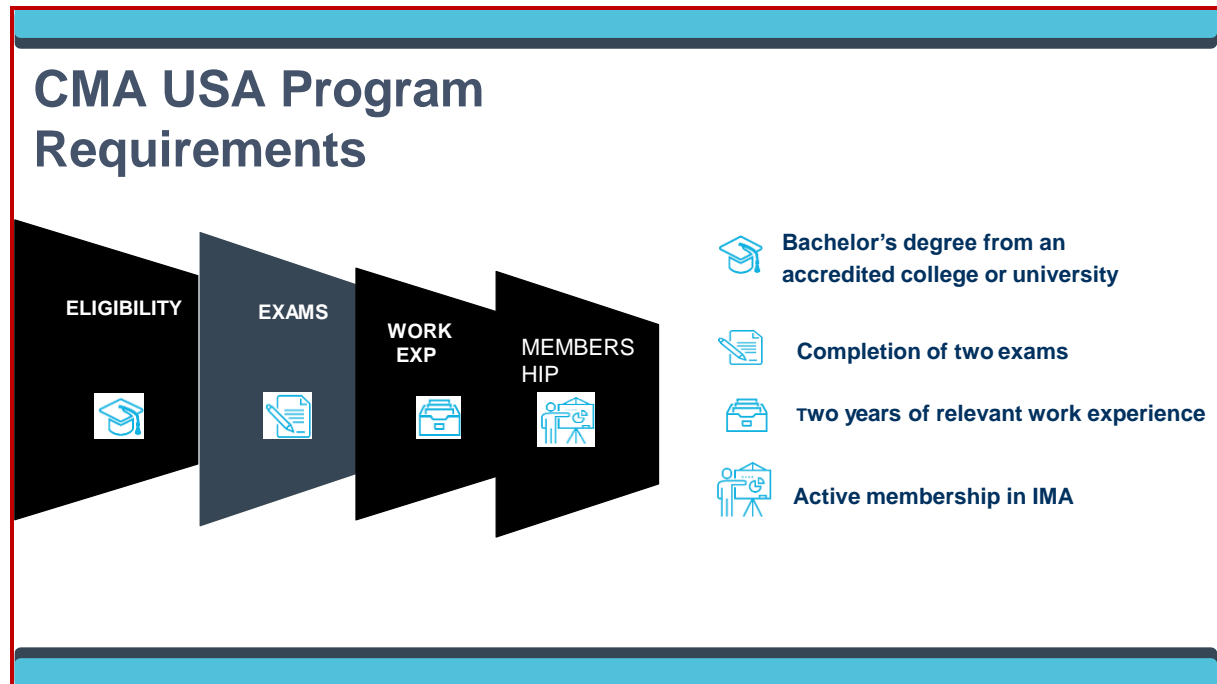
CMA USA Program Requirements

ELIGIBILITY

EXAMS

WORK EXP

MEMBERS HIP

Bachelor's degree from an accredited college or university

Completion of two exams

Two years of relevant work experience

Active membership in IMA